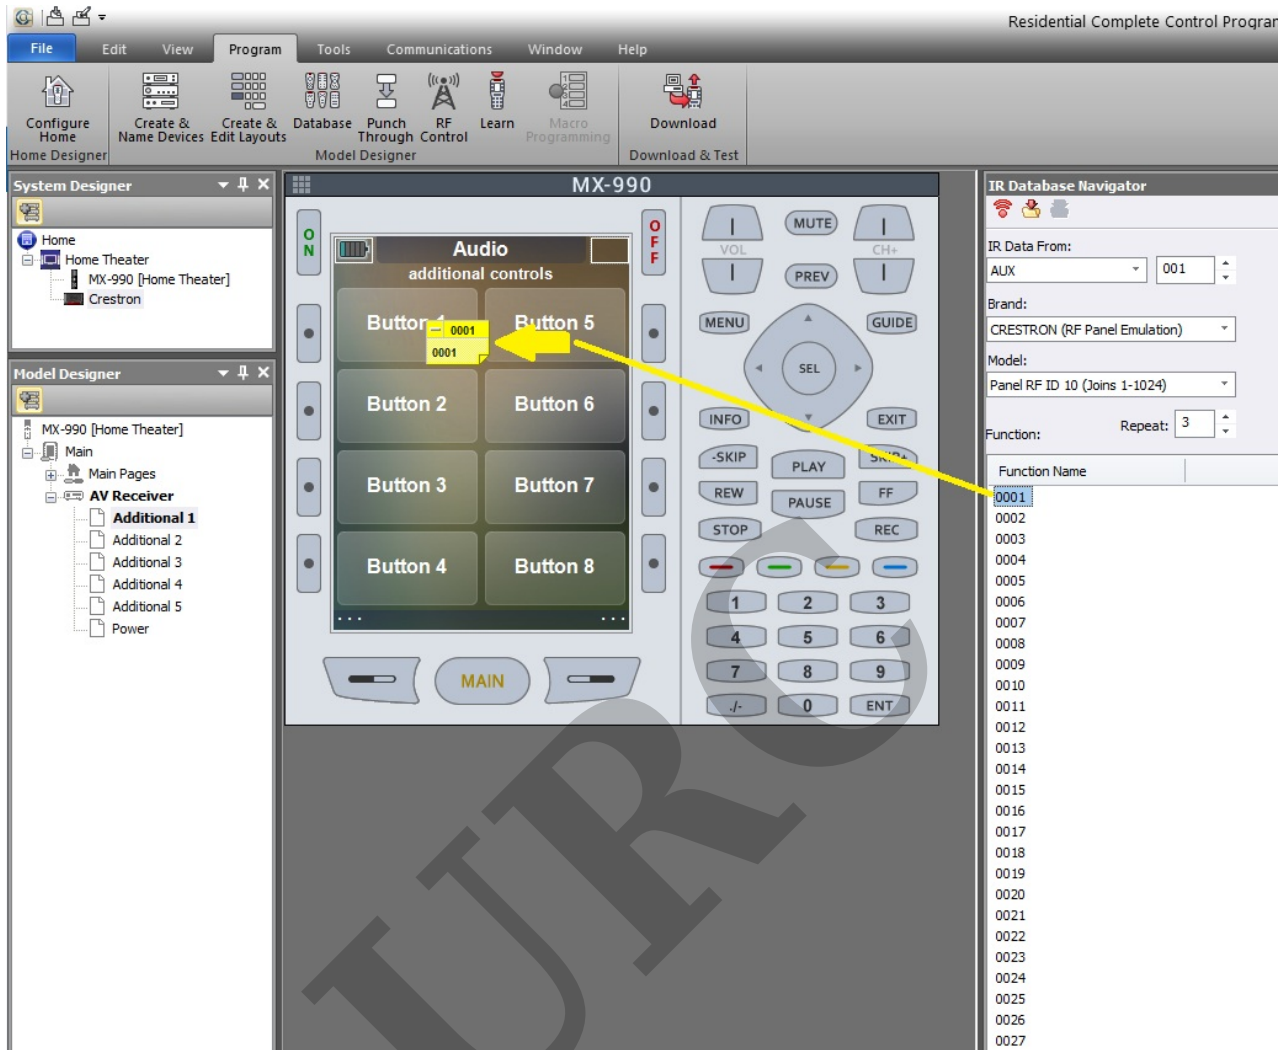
Residential Complete Control Progra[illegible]

File Edit View Program Tools Communications Window Help

Configure Home
Home Designer
Create & Name Devices
Create & Edit Layouts
Database
Punch Through
RF Control
Learn
Macro Programming
Model Designer
Download
Download & Test

System Designer
Home
Home Theater
MX-990 [Home Theater]
Crestron

Model Designer
MX-990 [Home Theater]
Main
Main Pages
AV Receiver
Additional 1
Additional 2
Additional 3
Additional 4
Additional 5
Power

MX-990
ON
OFF
Audio
additional controls
Button 1
0001
0001
Button 5
Button 2
Button 6
Button 3
Button 7
Button 4
Button 8
MAIN
MUTE
VOL
CH+
PREV
MENU
GUIDE
SEL
INFO
EXIT
-SKIP
PLAY
SKIP+
REW
PAUSE
FF
STOP
REC
1 2 3
4 5 6
7 8 9
-/- 0 ENT

IR Database Navigator
IR Data From:
AUX
001
Brand:
CRESTRON (RF Panel Emulation)
Model:
Panel RF ID 10 (Joins 1-1024)
Repeat: 3
Function:
Function Name
0001
0002
0003
0004
0005
0006
0007
0008
0009
0010
0011
0012
0013
0014
0015
0016
0017
0018
0019
0020
0021
0022
0023
0024
0025
0026
0027

URC